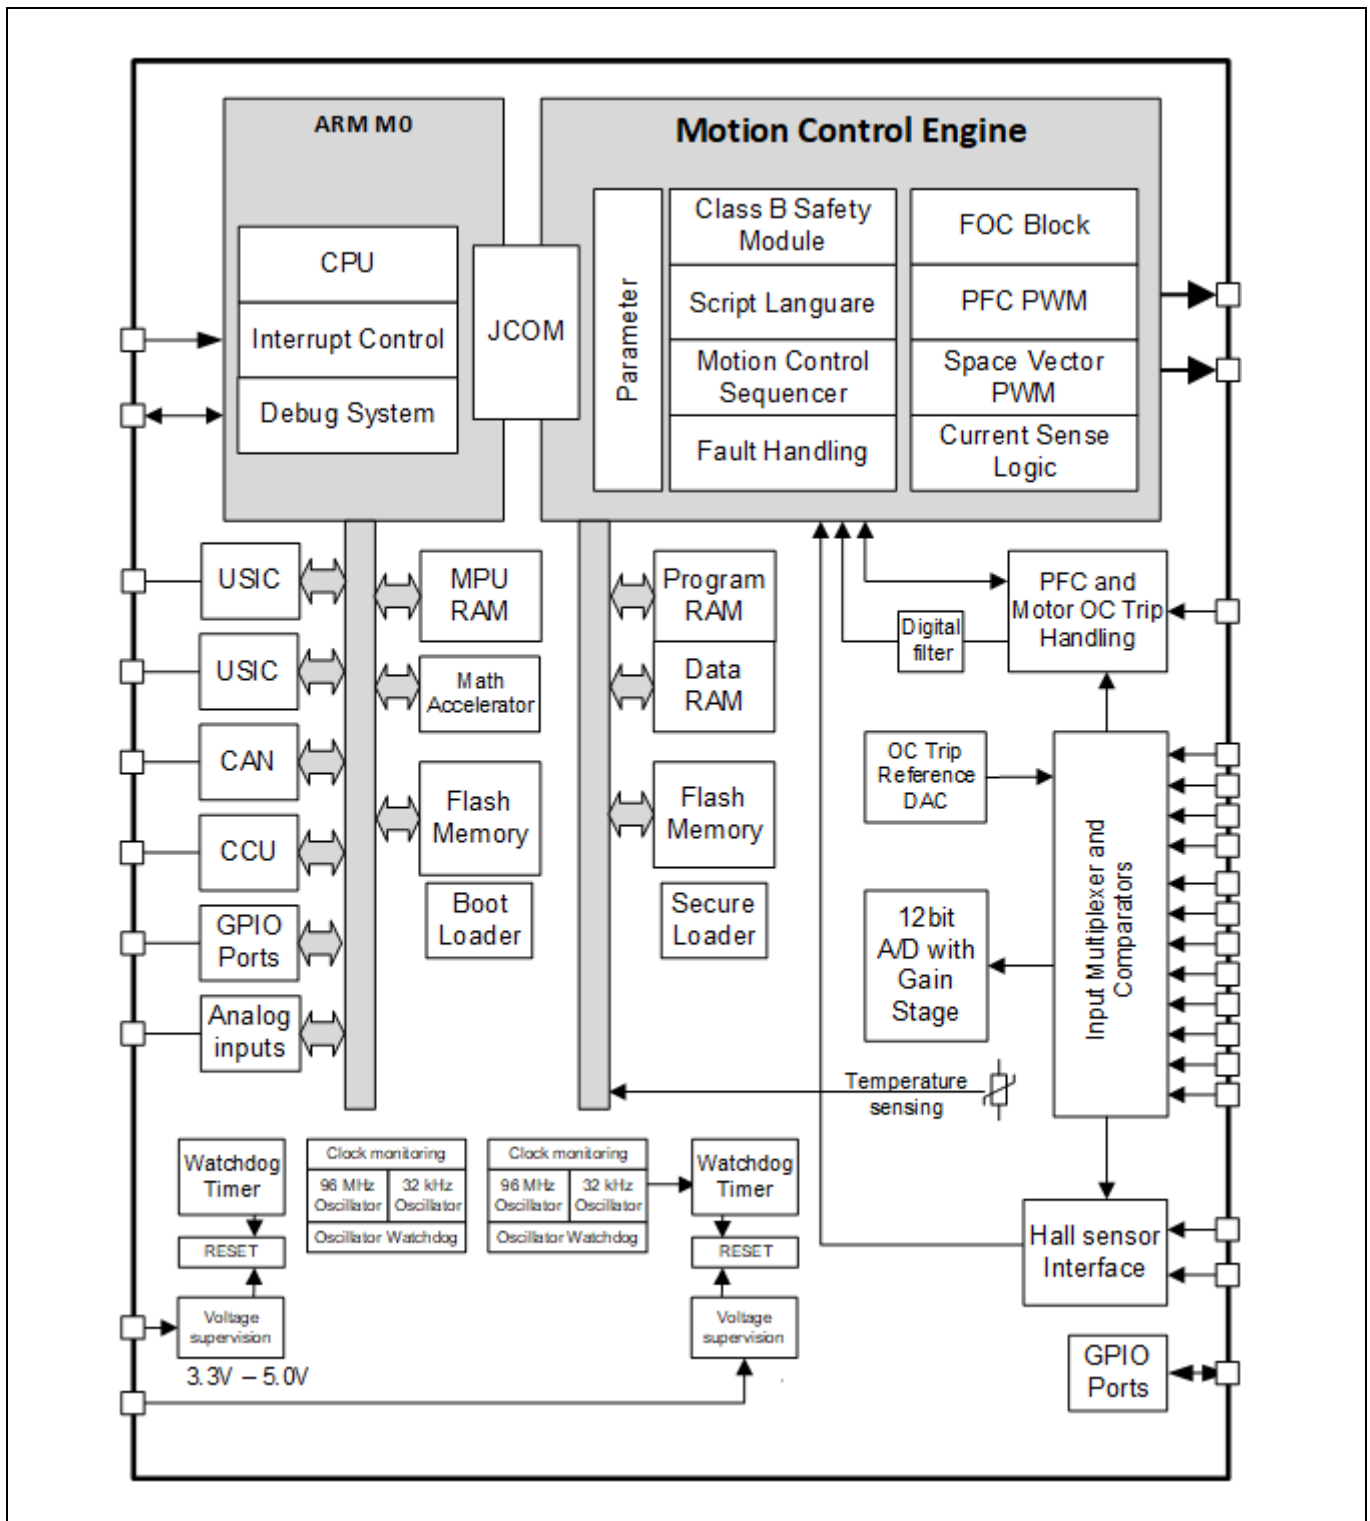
ARM M0

CPU

Interrupt Control

Debug System

JCOM

Motion Control Engine

Parameter

Class B Safety Module

Script Languare

Motion Control Sequencer

Fault Handling

FOC Block

PFC PWM

Space Vector PWM

Current Sense Logic

USIC

USIC

CAN

CCU

GPIO Ports

Analog inputs

MPU RAM

Math Accelerator

Flash Memory

Boot Loader

Program RAM

Data RAM

Flash Memory

Secure Loader

Digital filter

PFC and Motor OC Trip Handling

OC Trip Reference DAC

12bit A/D with Gain Stage

Input Multiplexer and Comparators

Temperature sensing

Watchdog Timer

RESET

Voltage supervision

3.3V – 5.0V

Clock monitoring

96 MHz Oscillator

32 kHz Oscillator

Oscillator Watchdog

Clock monitoring

96 MHz Oscillator

32 kHz Oscillator

Oscillator Watchdog

Watchdog Timer

RESET

Voltage supervision

Hall sensor Interface

GPIO Ports